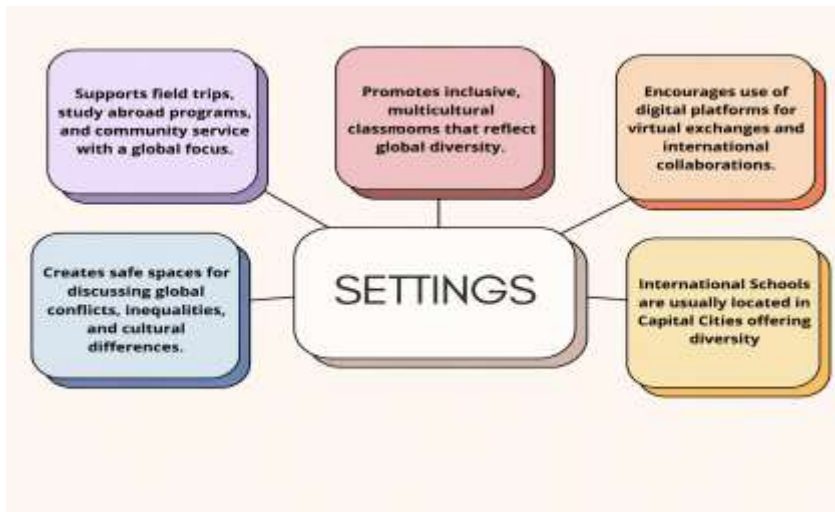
Supports field trips, study abroad programs, and community service with a global focus.

Promotes inclusive, multicultural classmooms that reflect global diversity.

Encourages use of digital platforms for virtual exchanges and international collaborations.

Creates safe spaces for discussing global conflicts, inequalities, and cultural differences.

SETTINGS

International Schools are usually located in Capital Cities offering diversity